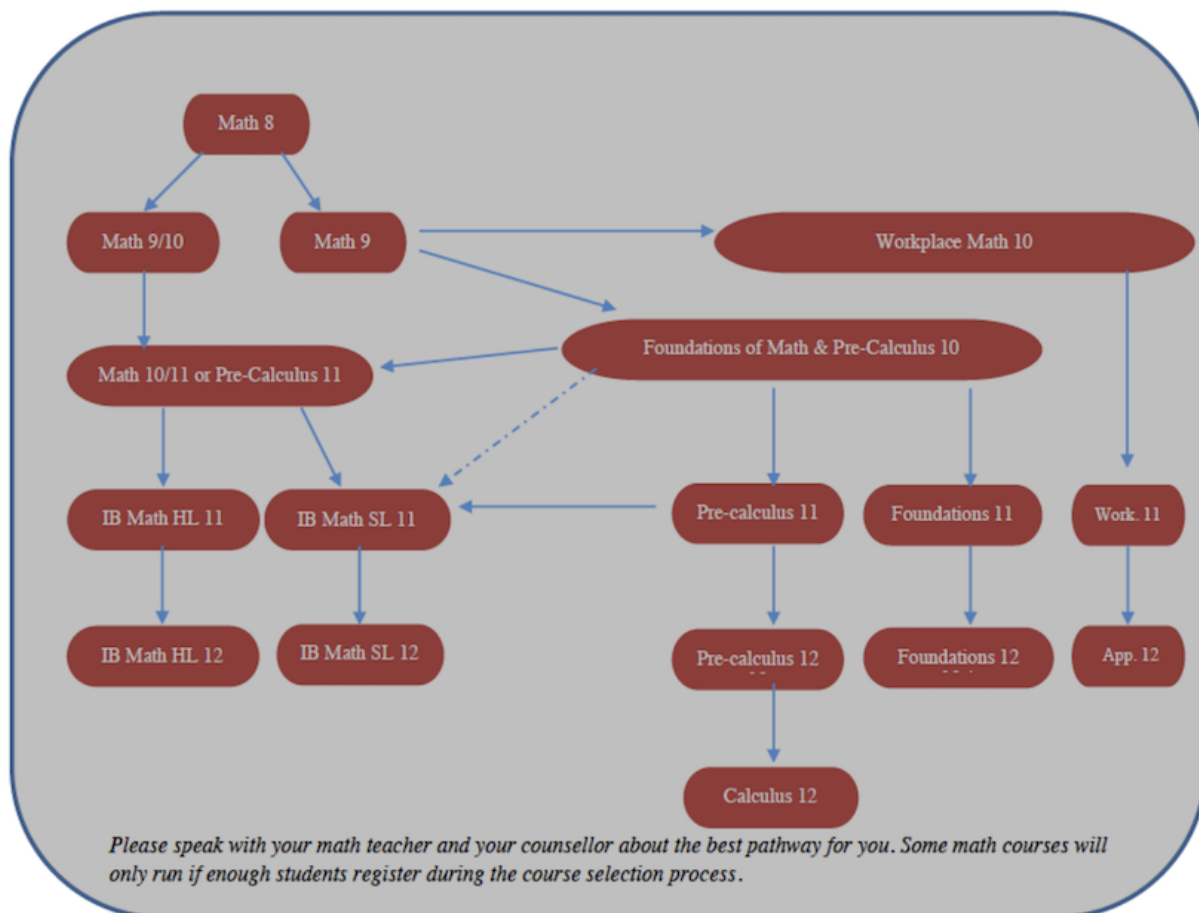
Math 8

Math 9/10

Math 9

Workplace Math 10

Foundations of Math & Pre-Calculus 10

Math 10/11 or Pre-Calculus 11

IB Math HL 11

IB Math SL 11

Pre-calculus 11

Foundations 11

Work. 11

IB Math HL 12

IB Math SL 12

Pre-calculus 12

Foundations 12

App. 12

Calculus 12

Please speak with your math teacher and your counsellor about the best pathway for you. Some math courses will only run if enough students register during the course selection process.